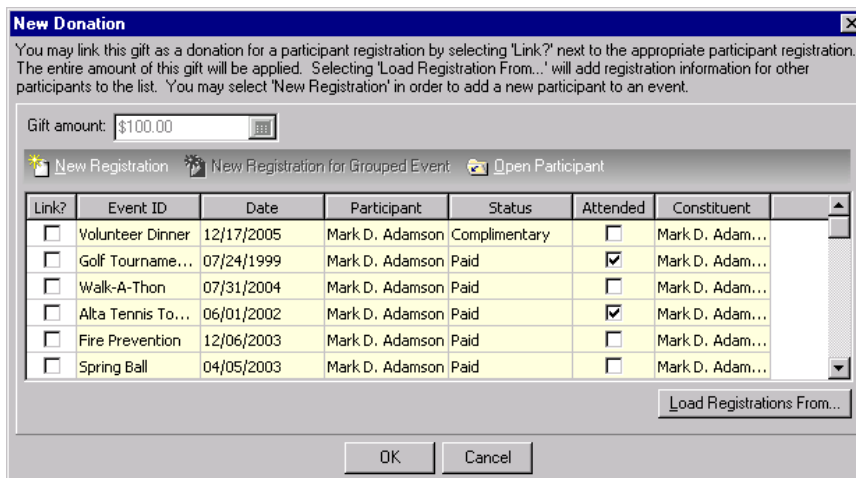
New Donation

You may link this gift as a donation for a participant registration by selecting 'Link?' next to the appropriate participant registration. The entire amount of this gift will be applied. Selecting 'Load Registration From...' will add registration information for other participants to the list. You may select 'New Registration' in order to add a new participant to an event.

Gift amount: $100.00

New Registration New Registration for Grouped Event Open Participant

| Link? | Event ID | Date | Participant | Status | Attended | Constituent |
|---|---|---|---|---|---|---|
| ☐ | Volunteer Dinner | 12/17/2005 | Mark D. Adamson | Complimentary | ☐ | Mark D. Adam... |
| ☐ | Golf Tourname... | 07/24/1999 | Mark D. Adamson | Paid | ☑ | Mark D. Adam... |
| ☐ | Walk-A-Thon | 07/31/2004 | Mark D. Adamson | Paid | ☐ | Mark D. Adam... |
| ☐ | Alta Tennis To... | 06/01/2002 | Mark D. Adamson | Paid | ☑ | Mark D. Adam... |
| ☐ | Fire Prevention | 12/06/2003 | Mark D. Adamson | Paid | ☐ | Mark D. Adam... |
| ☐ | Spring Ball | 04/05/2003 | Mark D. Adamson | Paid | ☐ | Mark D. Adam... |

Load Registrations From...

OK Cancel